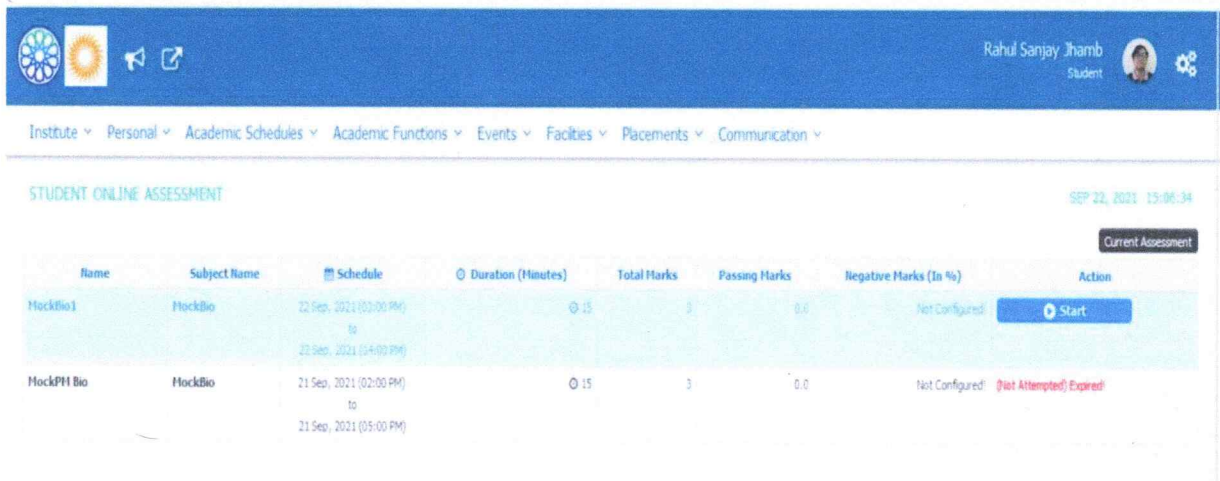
Rahul Sanjay Jhamb
Student

Institute ˅ Personal ˅ Academic Schedules ˅ Academic Functions ˅ Events ˅ Facilties ˅ Placements ˅ Communication ˅

STUDENT ONLINE ASSESSMENT

SEP 22, 2021 15:06:34

Current Assessment

| Name | Subject Name | Schedule | Duration (Minutes) | Total Marks | Passing Marks | Negative Marks (In %) | Action |
|---|---|---|---|---|---|---|---|
| MockBio1 | MockBio | 22 Sep, 2021 (02:00 PM) to 22 Sep, 2021 (04:00 PM) | 15 | 3 | 0.0 | Not Configured! | Start |
| MockPM Bio | MockBio | 21 Sep, 2021 (02:00 PM) to 21 Sep, 2021 (05:00 PM) | 15 | 3 | 0.0 | Not Configured! | (Not Attempted) Expired! |